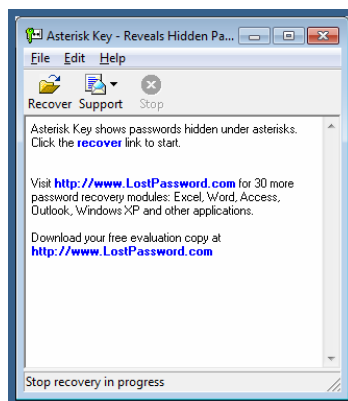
Asterisk Key - Reveals Hidden Pa...

File Edit Help

Recover Support Stop

Asterisk Key shows passwords hidden under asterisks. Click the recover link to start.

Visit http://www.LostPassword.com for 30 more password recovery modules: Excel, Word, Access, Outlook, Windows XP and other applications.

Download your free evaluation copy at http://www.LostPassword.com

Stop recovery in progress